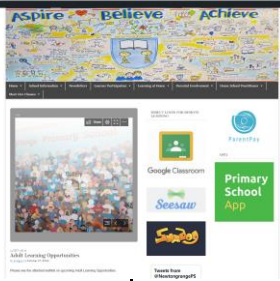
Aspire Believe Achieve

Home | School Information | Newsletters | Parents Participation | Learning at Home | Parental Involvement | Home School Partnership | More than Home

Adult Learning Opportunities

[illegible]

Google Classroom

Seesaw

ParentPay

Primary School App

Tweets from @NewtongrangePS